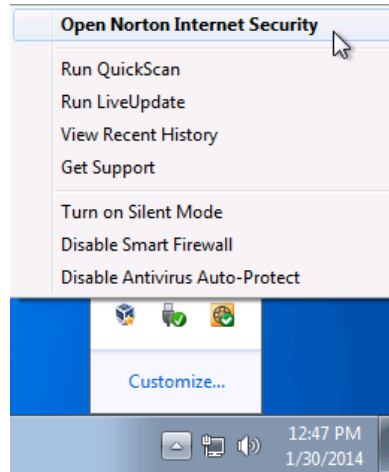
Open Norton Internet Security

Run QuickScan
Run LiveUpdate
View Recent History
Get Support

Turn on Silent Mode
Disable Smart Firewall
Disable Antivirus Auto-Protect

Customize...

12:47 PM
1/30/2014